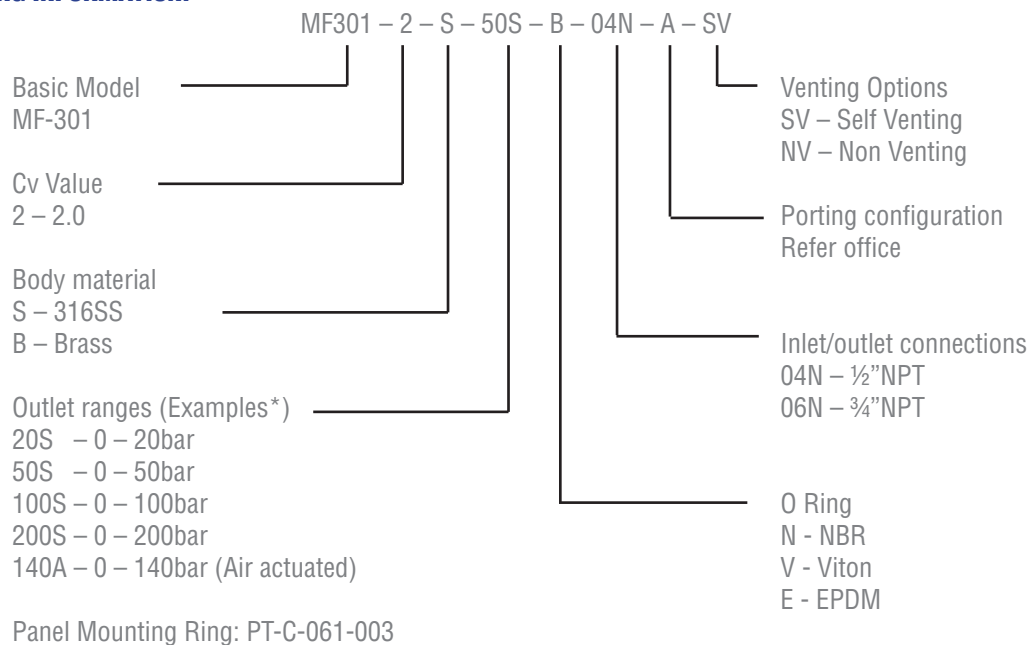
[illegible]

MF301 – 2 – S – 50S – B – 04N – A – SV

Basic Model
MF-301

Cv Value
2 – 2.0

Body material
S – 316SS
B – Brass

Outlet ranges (Examples*)
20S – 0 – 20bar
50S – 0 – 50bar
100S – 0 – 100bar
200S – 0 – 200bar
140A – 0 – 140bar (Air actuated)

Panel Mounting Ring: PT-C-061-003

Venting Options
SV – Self Venting
NV – Non Venting

Porting configuration
Refer office

Inlet/outlet connections
04N – ½"NPT
06N – ¾"NPT

O Ring
N - NBR
V - Viton
E - EPDM